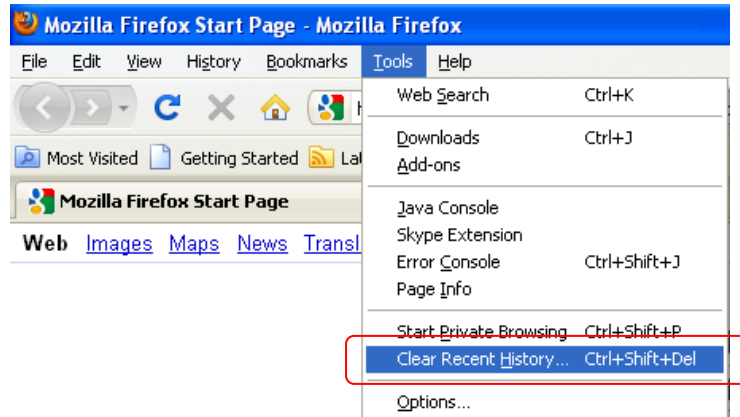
Mozilla Firefox Start Page - Mozilla Firefox

File Edit View History Bookmarks Tools Help

Most Visited Getting Started La

Mozilla Firefox Start Page

Web Images Maps News Transl

Web Search Ctrl+K
Downloads Ctrl+J
Add-ons
Java Console
Skype Extension
Error Console Ctrl+Shift+J
Page Info
Start Private Browsing Ctrl+Shift+P
Clear Recent History... Ctrl+Shift+Del
Options...